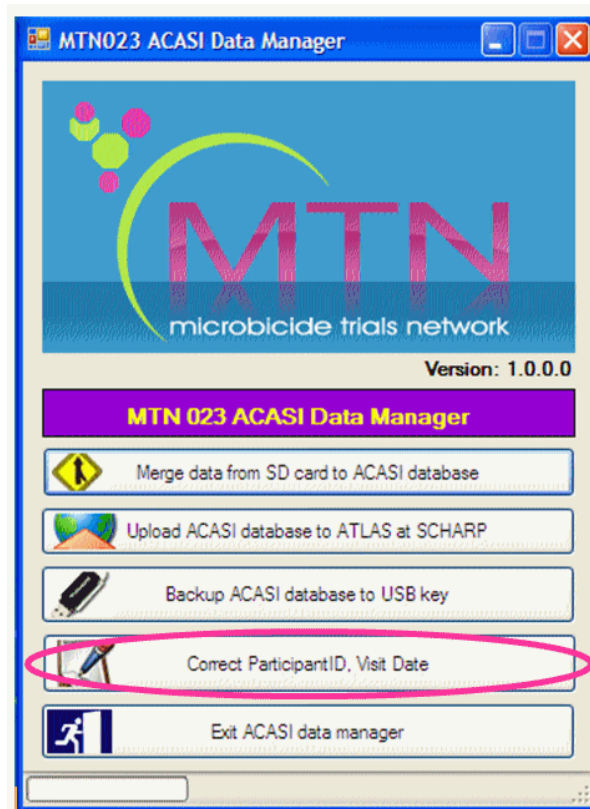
MTN023 ACASI Data Manager

MTN

microbicide trials network

Version: 1.0.0.0

MTN 023 ACASI Data Manager

Merge data from SD card to ACASI database

Upload ACASI database to ATLAS at SCHARP

Backup ACASI database to USB key

Correct ParticipantID, Visit Date

Exit ACASI data manager